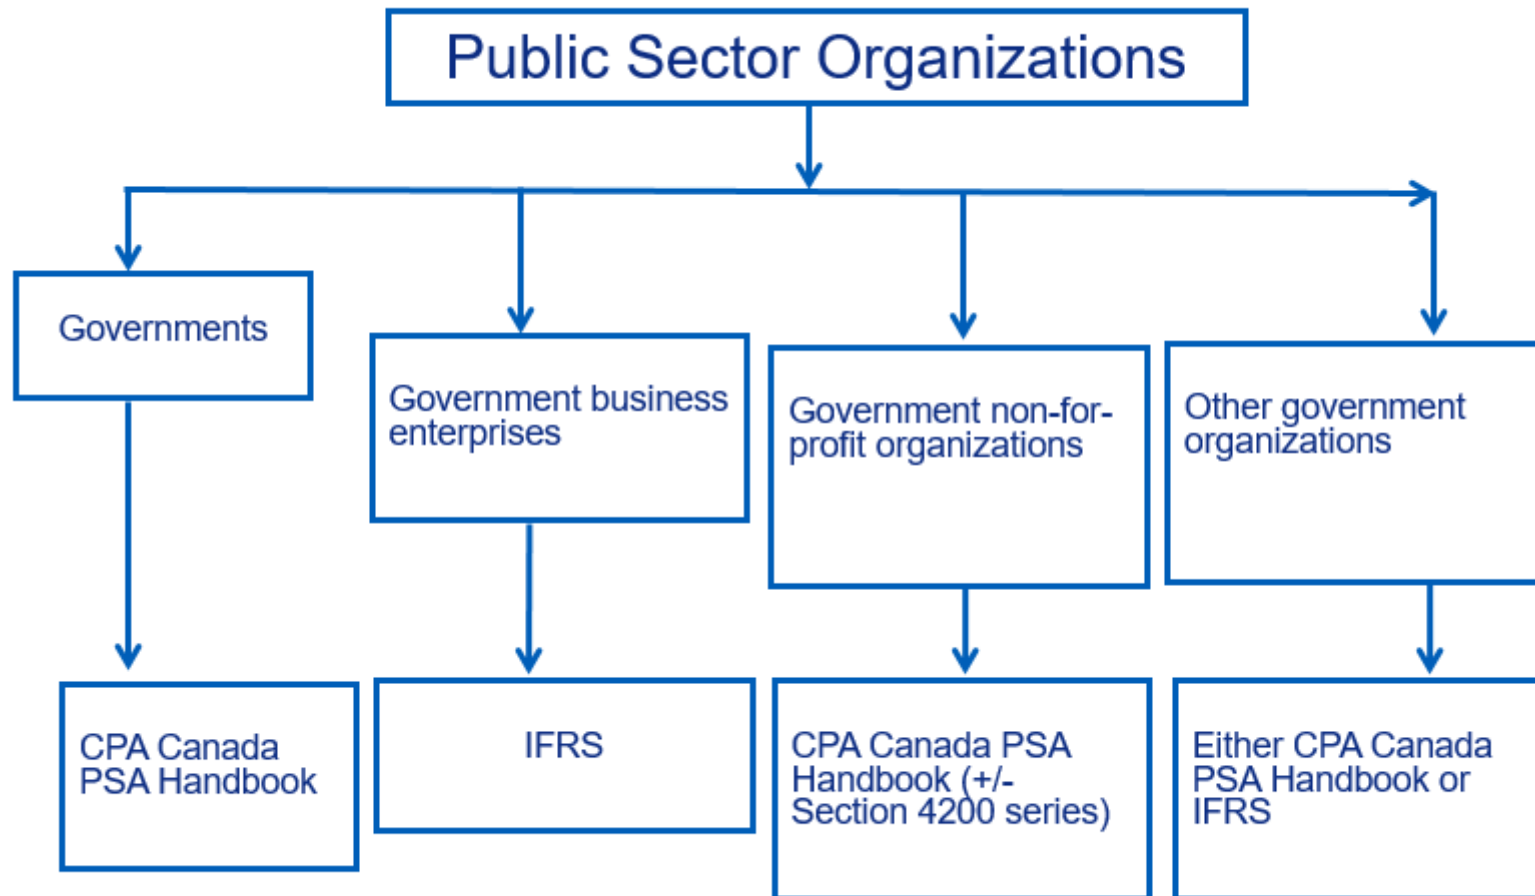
Public Sector Organizations

Governments

Government business enterprises

Government non-for-profit organizations

Other government organizations

CPA Canada PSA Handbook

IFRS

CPA Canada PSA Handbook (+/- Section 4200 series)

Either CPA Canada PSA Handbook or IFRS